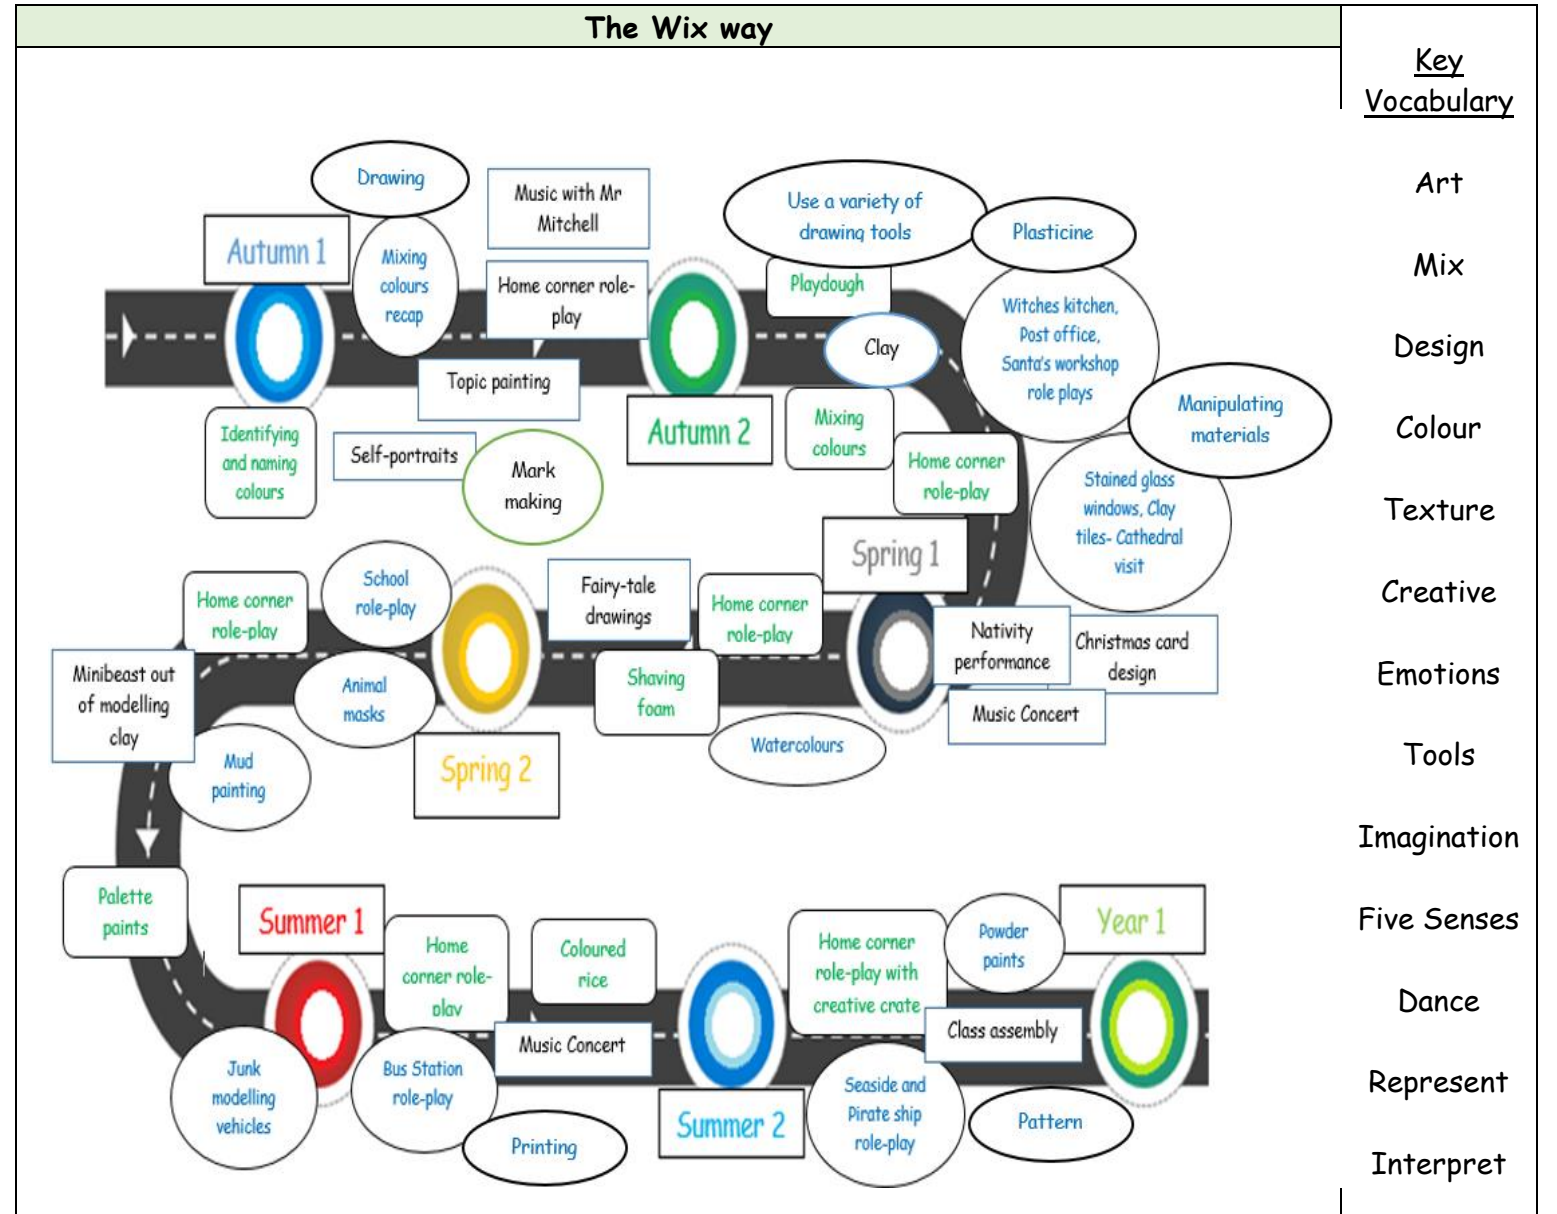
The Wix way

Drawing

Music with Mr Mitchell

Use a variety of drawing tools

Plasticine

Autumn 1

Mixing colours recap

Home corner role-play

Playdough

Clay

Witches kitchen, Post office, Santa's workshop role plays

Topic painting

Autumn 2

Mixing colours

Manipulating materials

Identifying and naming colours

Self-portraits

Mark making

Home corner role-play

Stained glass windows, Clay tiles- Cathedral visit

Spring 1

School role-play

Home corner role-play

Fairy-tale drawings

Home corner role-play

Nativity performance

Christmas card design

Minibeast out of modelling clay

Animal masks

Shaving foam

Music Concert

Watercolours

Mud painting

Spring 2

Palette paints

Summer 1

Home corner role-play

Coloured rice

Home corner role-play with creative crate

Powder paints

Year 1

Class assembly

Music Concert

Junk modelling vehicles

Bus Station role-play

Seaside and Pirate ship role-play

Pattern

Printing

Summer 2

Key Vocabulary

Art

Mix

Design

Colour

Texture

Creative

Emotions

Tools

Imagination

Five Senses

Dance

Represent

Interpret